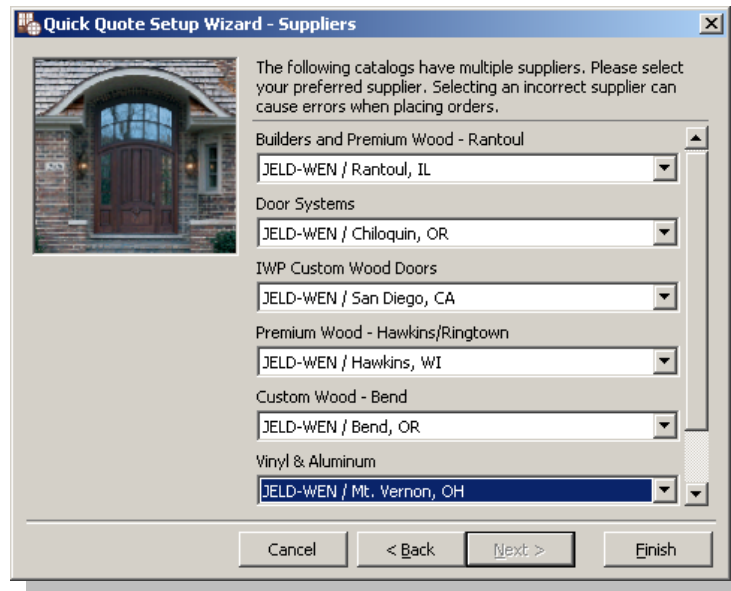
Quick Quote Setup Wizard - Suppliers

The following catalogs have multiple suppliers. Please select your preferred supplier. Selecting an incorrect supplier can cause errors when placing orders.

Builders and Premium Wood - Rantoul

JELD-WEN / Rantoul, IL

Door Systems

JELD-WEN / Chiloquin, OR

IWP Custom Wood Doors

JELD-WEN / San Diego, CA

Premium Wood - Hawkins/Ringtown

JELD-WEN / Hawkins, WI

Custom Wood - Bend

JELD-WEN / Bend, OR

Vinyl & Aluminum

JELD-WEN / Mt. Vernon, OH

Cancel | < Back | Next > | Finish